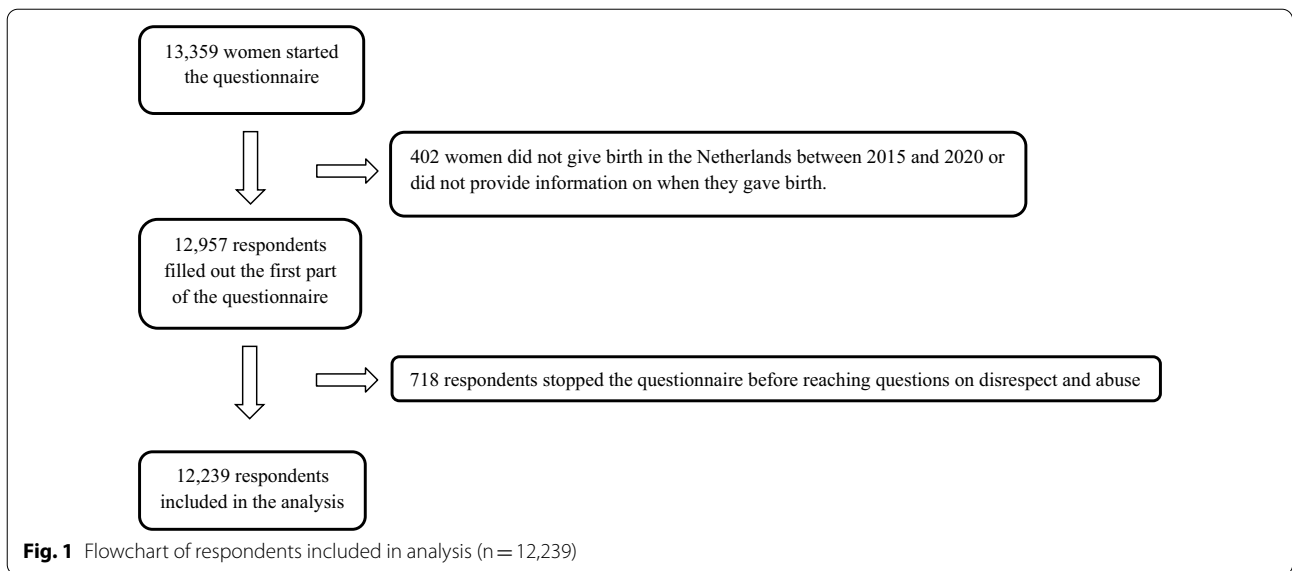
13,359 women started the questionnaire

402 women did not give birth in the Netherlands between 2015 and 2020 or did not provide information on when they gave birth.

12,957 respondents filled out the first part of the questionnaire

718 respondents stopped the questionnaire before reaching questions on disrespect and abuse

12,239 respondents included in the analysis

**Fig. 1** Flowchart of respondents included in analysis (n = 12,239)